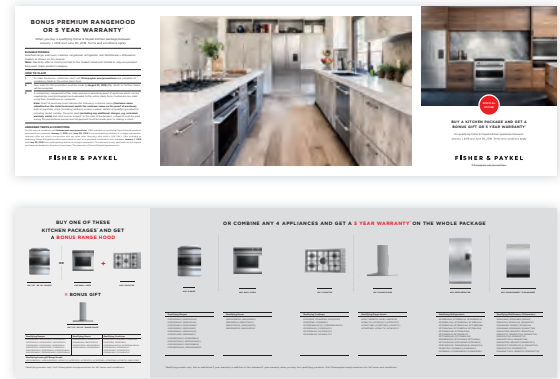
BONUS PREMIUM RANGEHOOD OR 5 YEAR WARRANTY*

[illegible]

FISHER & PAYKEL

BUY A KITCHEN PACKAGE AND GET A BONUS GIFT OR 5 YEAR WARRANTY*

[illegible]

FISHER & PAYKEL

BUY ONE OF THESE KITCHEN PACKAGES* AND GET A BONUS RANGE HOOD

+ BONUS GIFT

OR COMBINE ANY 4 APPLIANCES AND GET A 5 YEAR WARRANTY* ON THE WHOLE PACKAGE

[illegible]